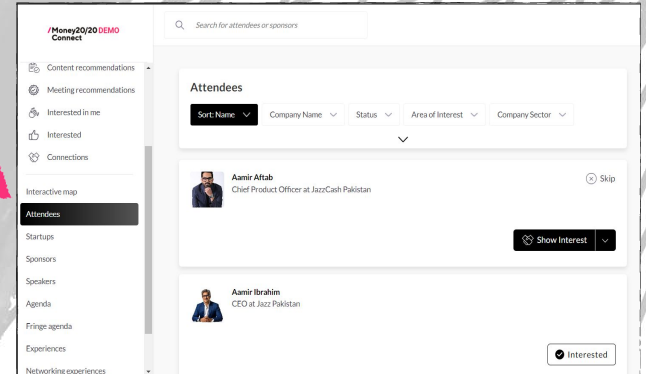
/Money20/20 DEMO
Connect

Search for attendees or sponsors

Content recommendations
Meeting recommendations
Interested in me
Interested
Connections

Interactive map
Attendees
Startups
Sponsors
Speakers
Agenda
Fringe agenda
Experiences
Networking experiences

Attendees

Sort: Name
Company Name
Status
Area of Interest
Company Sector

Aamir Aftab
Chief Product Officer at JazzCash Pakistan
Skip
Show Interest

Aamir Ibrahim
CEO at Jazz Pakistan
Interested